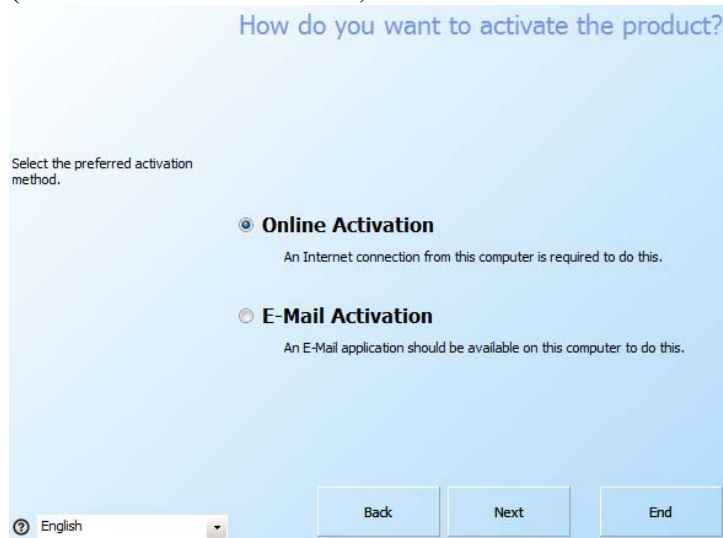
How do you want to activate the product?

Select the preferred activation method.

Online Activation

An Internet connection from this computer is required to do this.

E-Mail Activation

An E-Mail application should be available on this computer to do this.

English

Back

Next

End